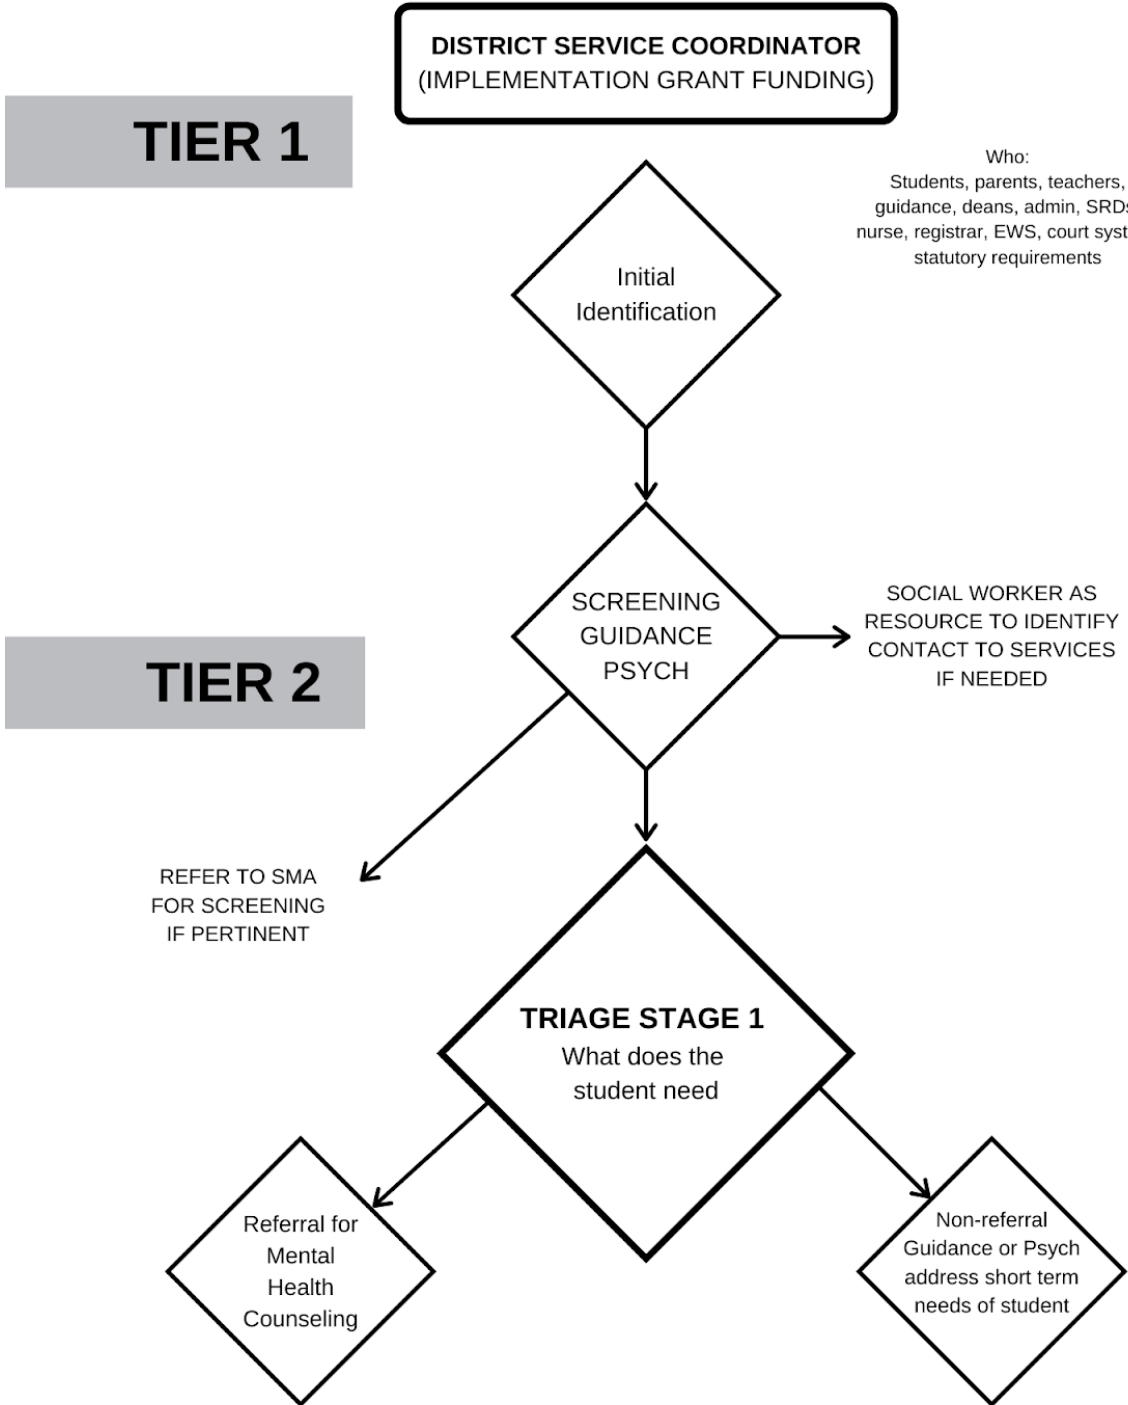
DISTRICT SERVICE COORDINATOR
(IMPLEMENTATION GRANT FUNDING)

TIER 1

Who:
Students, parents, teachers, guidance, deans, admin, SRD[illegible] nurse, registrar, EWS, court syst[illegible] statutory requirements

Initial Identification

SCREENING
GUIDANCE
PSYCH

SOCIAL WORKER AS RESOURCE TO IDENTIFY CONTACT TO SERVICES IF NEEDED

TIER 2

REFER TO SMA FOR SCREENING IF PERTINENT

TRIAGE STAGE 1
What does the student need

Referral for Mental Health Counseling

Non-referral Guidance or Psych address short term needs of student